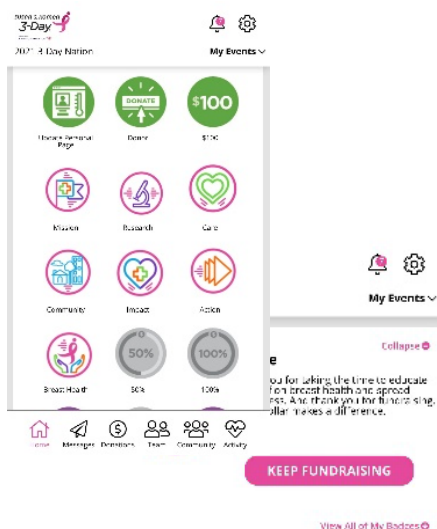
3-Day

2021 3-Day Nation

My Events

DONATE

$100

Update Personal Page

Donor

$100

Mission

Research

Care

Community

Impact

Action

50%

100%

Breast Health

50%

100%

Home

Messages

Donations

Team

Community

Activity

My Events

Collapse

e

ou for taking the time to educate
on breast health and spread
ess. And thank you for fundraising.
ollar makes a difference.

KEEP FUNDRAISING

View All of My Badges